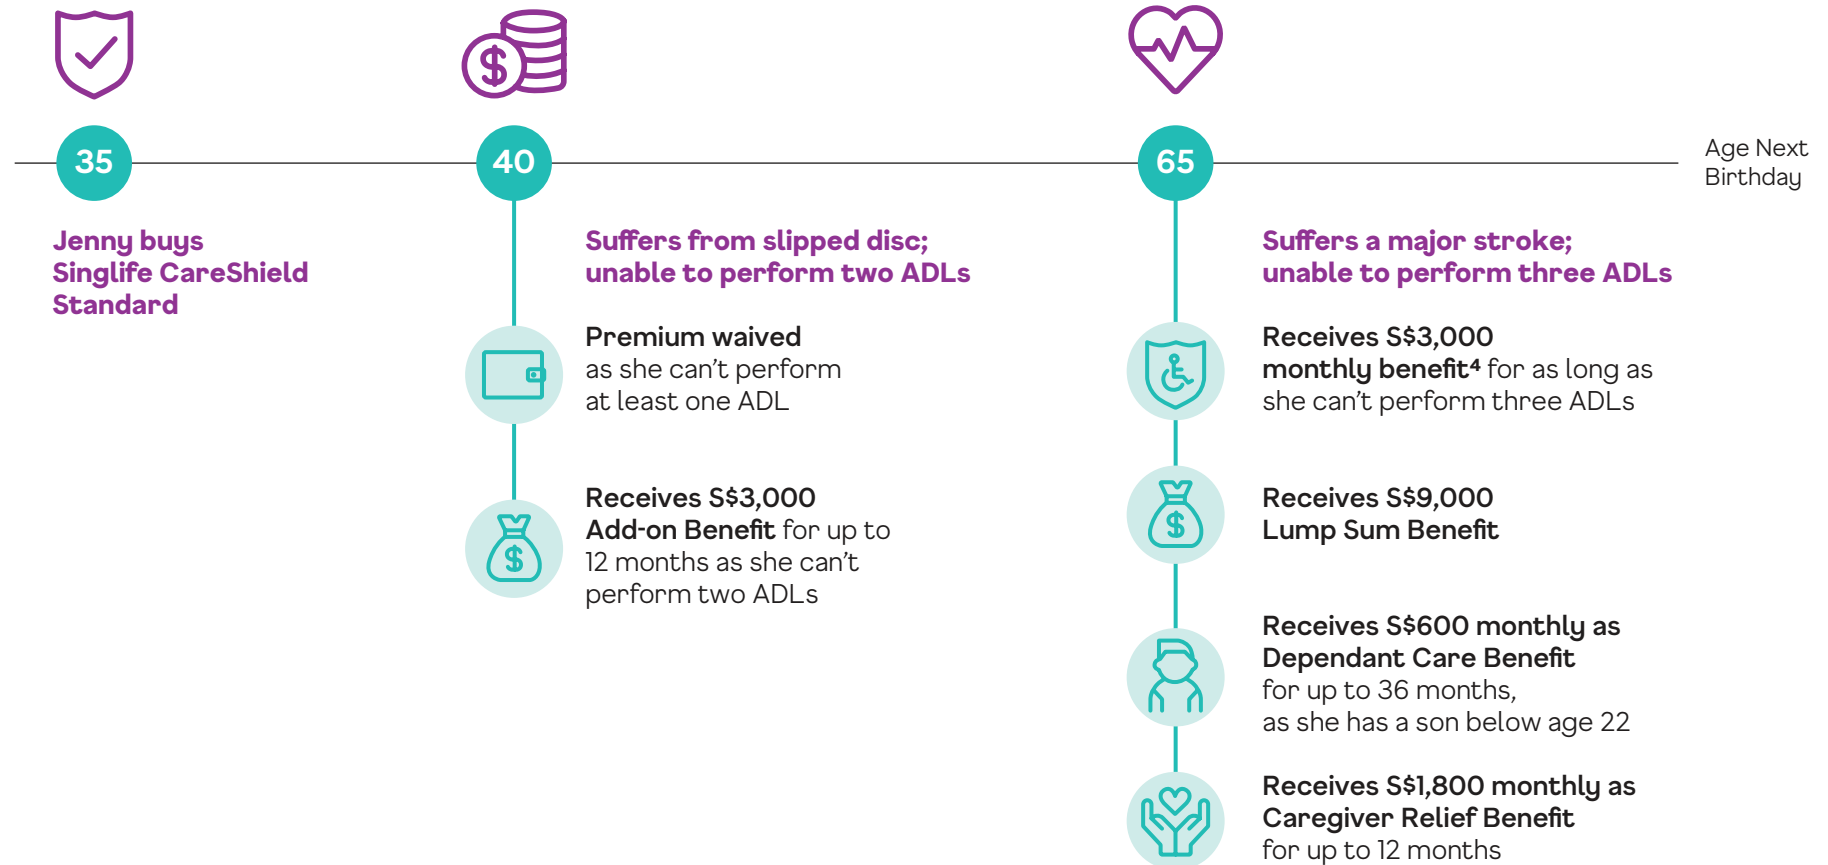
35

40

65

Age Next Birthday

Jenny buys Singlife CareShield Standard

Suffers from slipped disc; unable to perform two ADLs

Premium waived as she can't perform at least one ADL

Receives S\$3,000 Add-on Benefit for up to 12 months as she can't perform two ADLs

Suffers a major stroke; unable to perform three ADLs

Receives S\$3,000 monthly benefit$^4$ for as long as she can't perform three ADLs

Receives S\$9,000 Lump Sum Benefit

Receives S\$600 monthly as Dependant Care Benefit for up to 36 months, as she has a son below age 22

Receives S\$1,800 monthly as Caregiver Relief Benefit for up to 12 months